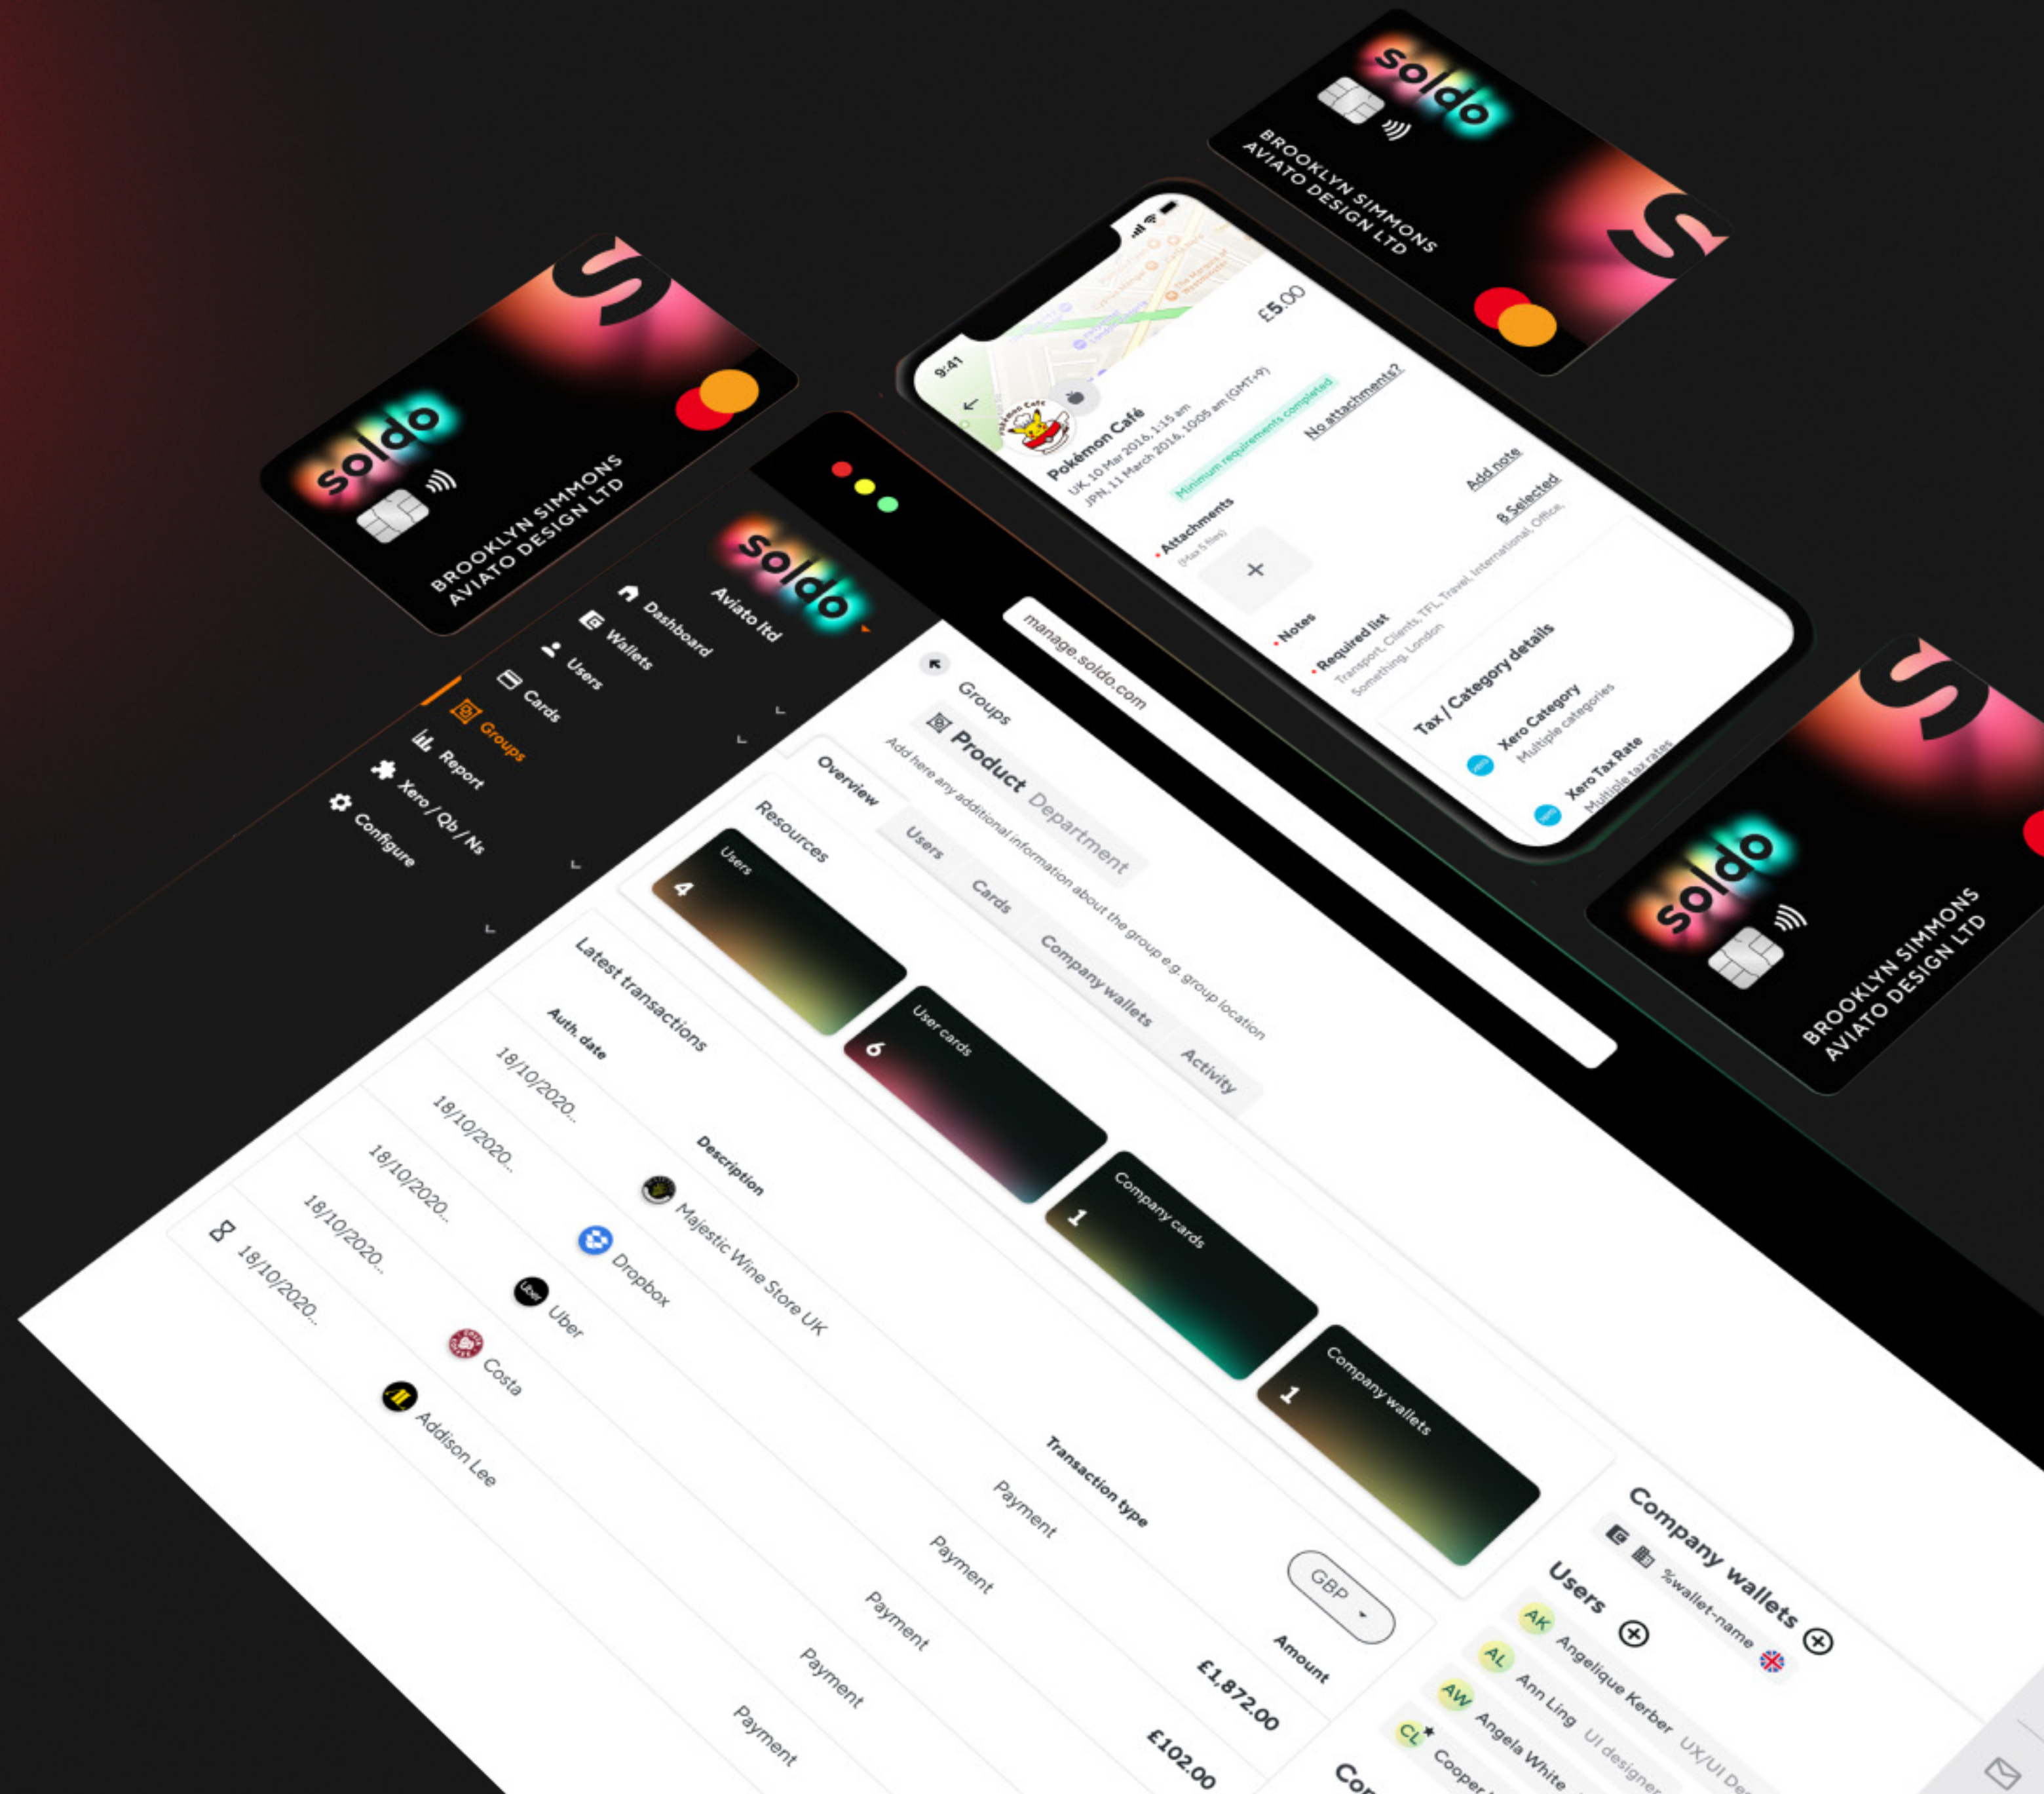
soldo
BROOKLYN SIMMONS
AVIATO DESIGN LTD

soldo
BROOKLYN SIMMONS
AVIATO DESIGN LTD

9:41
£5.00
Pokémon Café
UK, 10 Mar 2016, 1:15 am
JPN, 11 March 2016, 10:05 am (GMT+9)
Minimum requirements completed
No attachments?
Attachments
(Max 5 files)
Add note
Notes
8 Selected
Required list
Transport, Clients, TFL, Travel, International, Office, Something, London
Tax / Category details
Xero Category
Multiple categories
Xero Tax Rate
Multiple tax rates

soldo
BROOKLYN SIMMONS
AVIATO DESIGN LTD

soldo
Aviato ltd
Dashboard
Wallets
Users
Cards
Groups
Report
Xero / Qb / Ns
Configure

manage.soldo.com
Groups
Product Department
Add here any additional information about the group e.g. group location
Overview
Users
Cards
Company wallets
Activity
Resources
Users
4
User cards
6
Company cards
1
Company wallets
1
Latest transactions
Auth. date
Description
Transaction type
Amount
GBP
18/10/2020...
Majestic Wine Store UK
Payment
£1,872.00
18/10/2020...
Dropbox
Payment
£102.00
18/10/2020...
Uber
Payment
18/10/2020...
Costa
Payment
18/10/2020...
Addison Lee
Payment
Company wallets
%wallet-name
Users
AK Angelique Kerber UX/UI De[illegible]
AL Ann Ling UI designer
AW Angela White
CL Cooper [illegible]
Co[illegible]